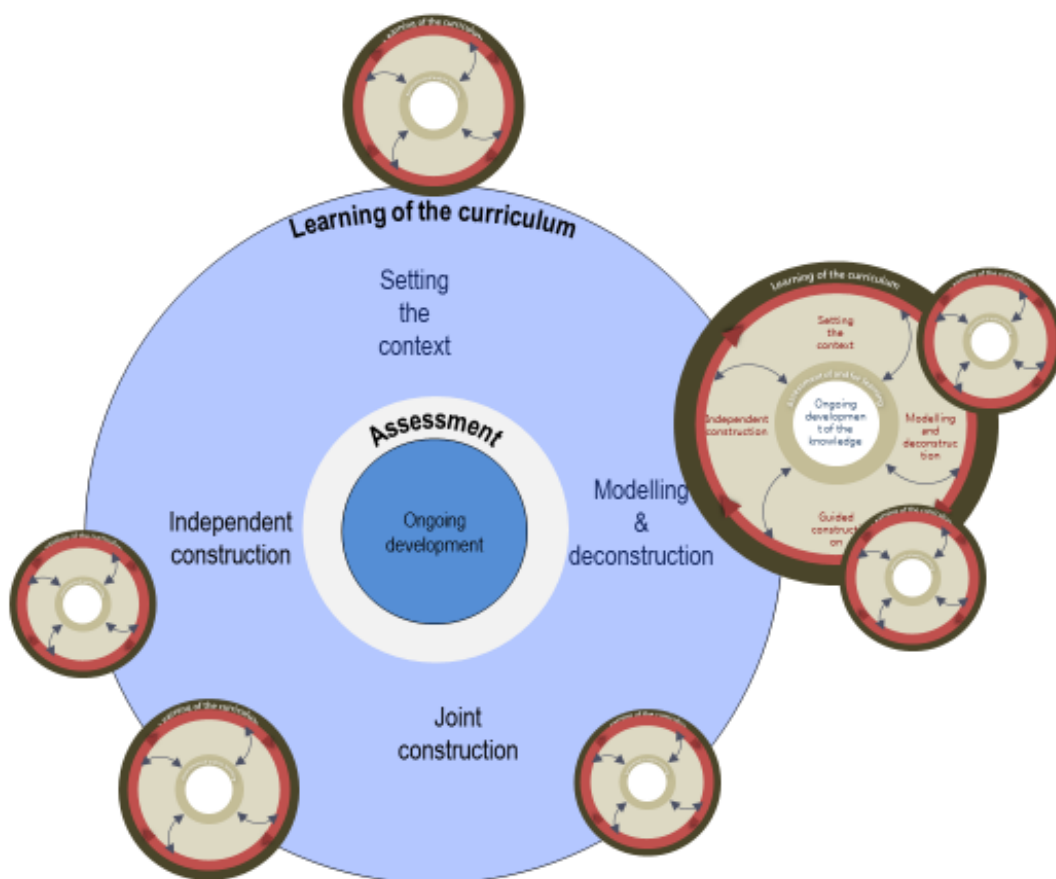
Learning of the curriculum

Setting the context

Assessment

Ongoing development

Independent construction

Modelling & deconstruction

Joint construction

Learning of the curriculum

Setting the context

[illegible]

Ongoing developmen t of the knowledge

Independent construction

Modelling and deconstruc tion

Guided construct on